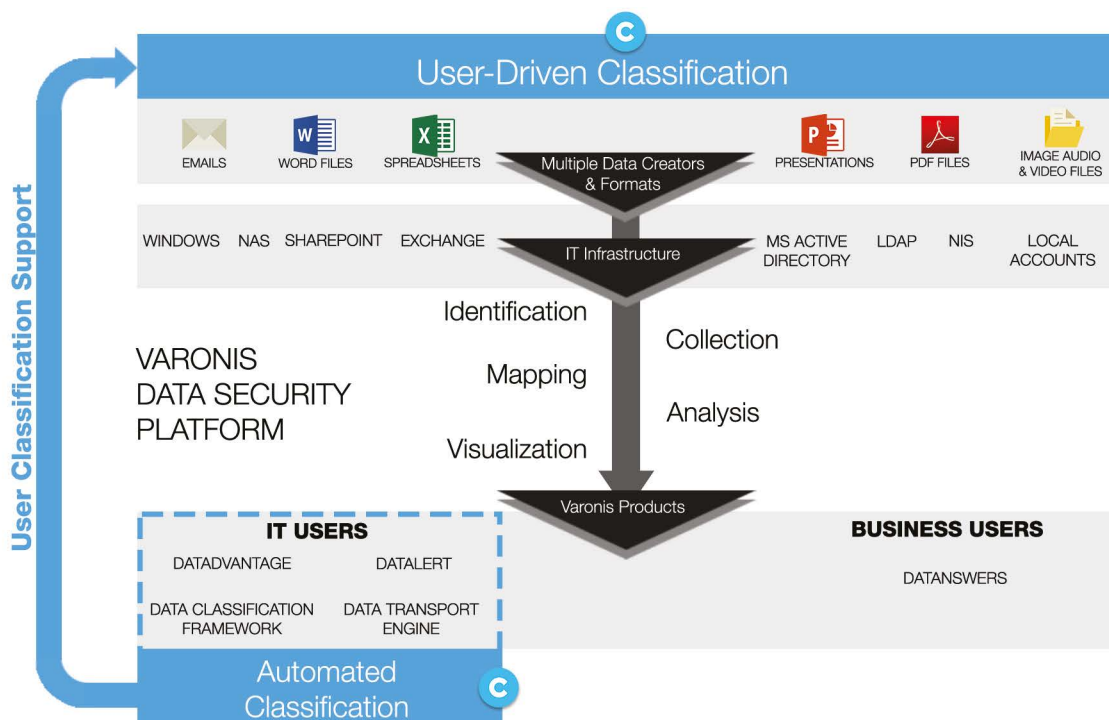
C

User-Driven Classification

User Classification Support

EMAILS WORD FILES SPREADSHEETS

Multiple Data Creators & Formats

PRESENTATIONS PDF FILES IMAGE AUDIO & VIDEO FILES

WINDOWS NAS SHAREPOINT EXCHANGE

IT Infrastructure

MS ACTIVE DIRECTORY LDAP NIS LOCAL ACCOUNTS

Identification

Collection

VARONIS DATA SECURITY PLATFORM

Mapping

Analysis

Visualization

Varonis Products

IT USERS

DATADVANTAGE DATALERT

DATA CLASSIFICATION FRAMEWORK DATA TRANSPORT ENGINE

BUSINESS USERS

DATANSWERS

Automated Classification

C